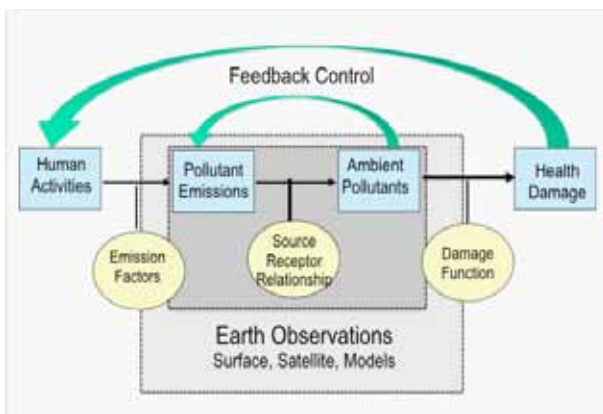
Feedback Control

Human Activities

Pollutant Emissions

Ambient Pollutants

Health Damage

Emission Factors

Source Receptor Relationship

Damage Function

Earth Observations
Surface, Satellite, Models